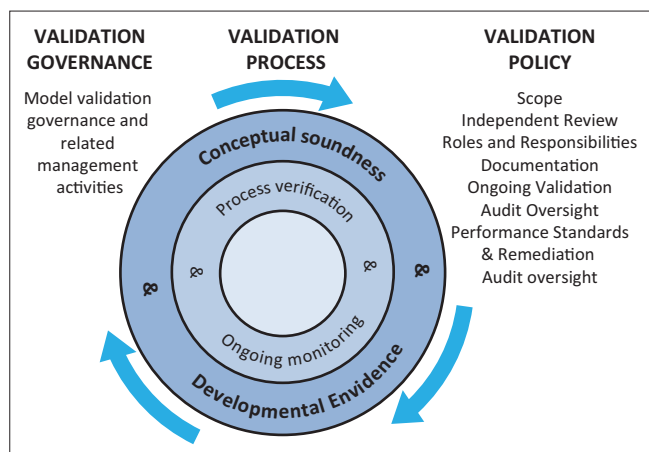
VALIDATION GOVERNANCE

Model validation governance and related management activities

VALIDATION PROCESS

VALIDATION POLICY

Scope
Independent Review
Roles and Responsibilities
Documentation
Ongoing Validation
Audit Oversight
Performance Standards & Remediation
Audit oversight

Conceptual soundness

&

&

Process verification

&

&

Ongoing monitoring

Developmental Envidence